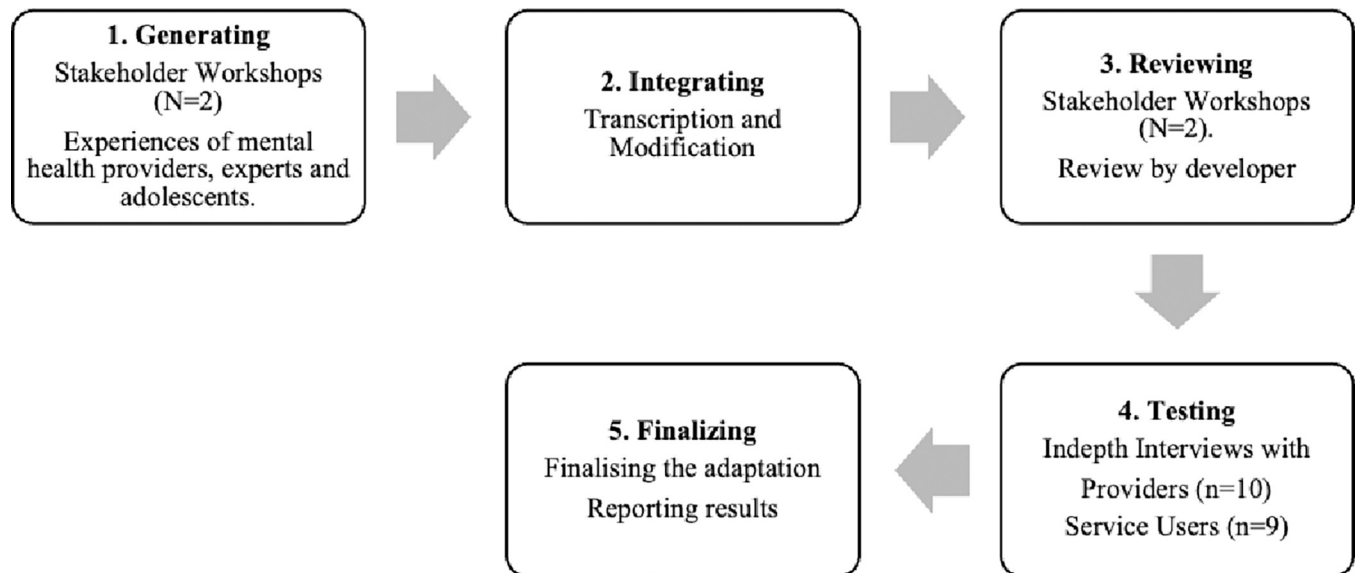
1. Generating
Stakeholder Workshops (N=2)
Experiences of mental health providers, experts and adolescents.

2. Integrating
Transcription and Modification

3. Reviewing
Stakeholder Workshops (N=2).
Review by developer

4. Testing
Indepth Interviews with Providers (n=10)
Service Users (n=9)

5. Finalizing
Finalising the adaptation
Reporting results